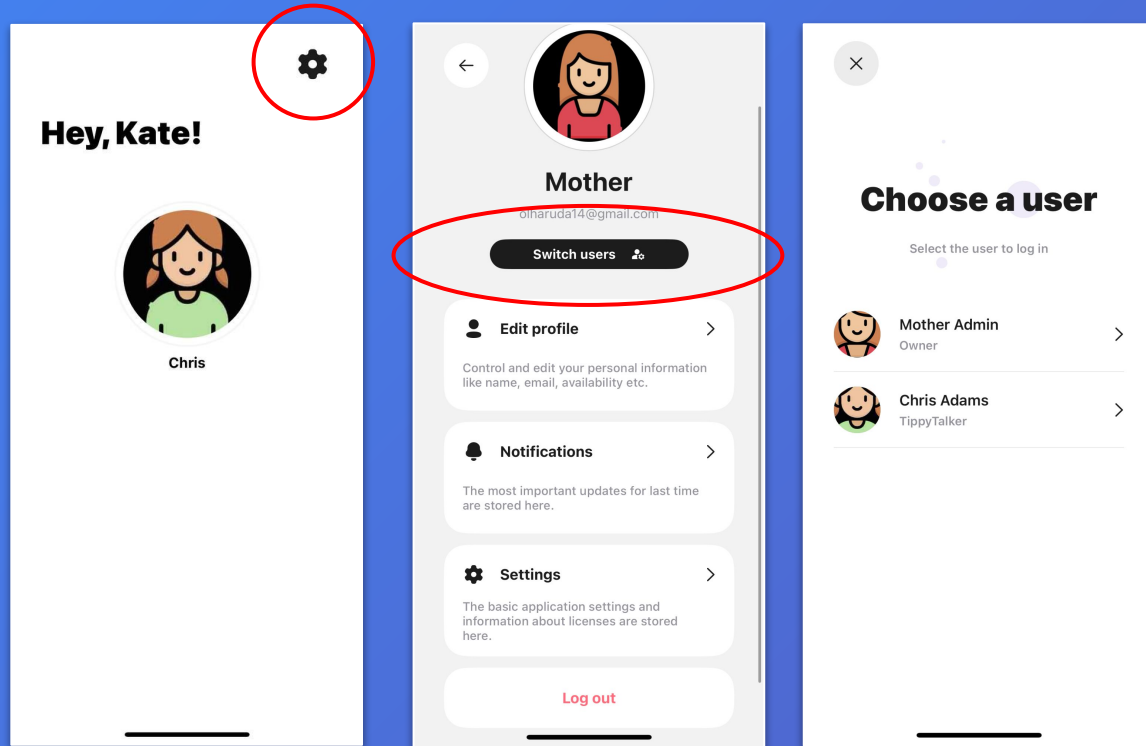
Hey, Kate!

Chris

Mother

olharuda14@gmail.com

Switch users

Edit profile

Control and edit your personal information like name, email, availability etc.

Notifications

The most important updates for last time are stored here.

Settings

The basic application settings and information about licenses are stored here.

Log out

Choose a user

Select the user to log in

Mother Admin
Owner

Chris Adams
TippyTalker